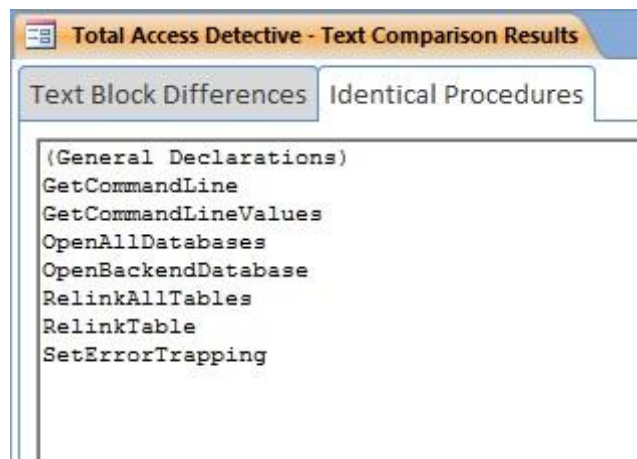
Total Access Detective - Text Comparison Results

Text Block Differences
Identical Procedures

(General Declarations)
GetCommandLine
GetCommandLineValues
OpenAllDatabases
OpenBackendDatabase
RelinkAllTables
RelinkTable
SetErrorTrapping